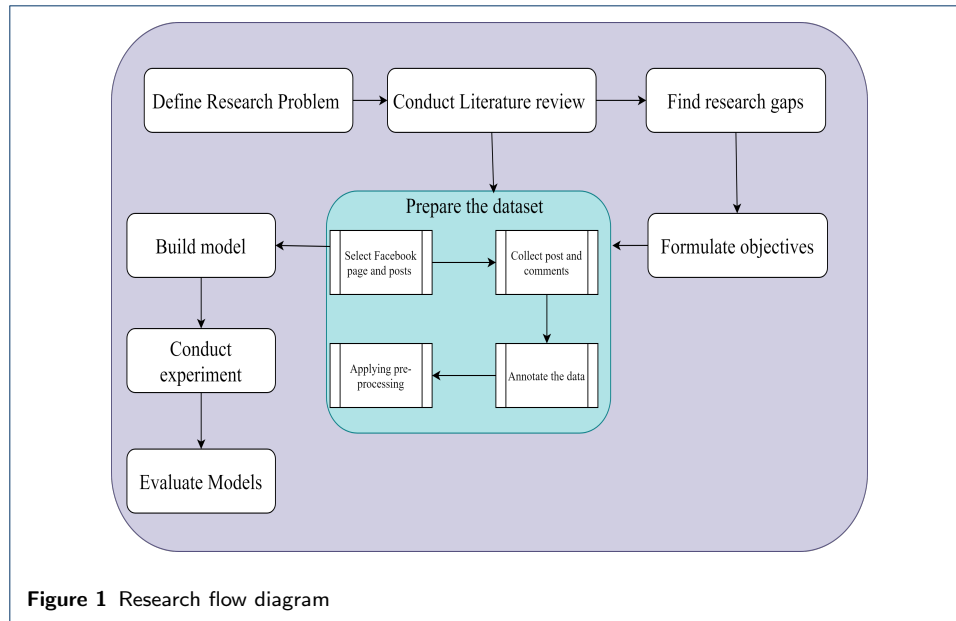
Define Research Problem

Conduct Literature review

Find research gaps

Prepare the dataset

Build model

Select Facebook page and posts

Collect post and comments

Formulate objectives

Conduct experiment

Applying preprocessing

Annotate the data

Evaluate Models

Figure 1 Research flow diagram